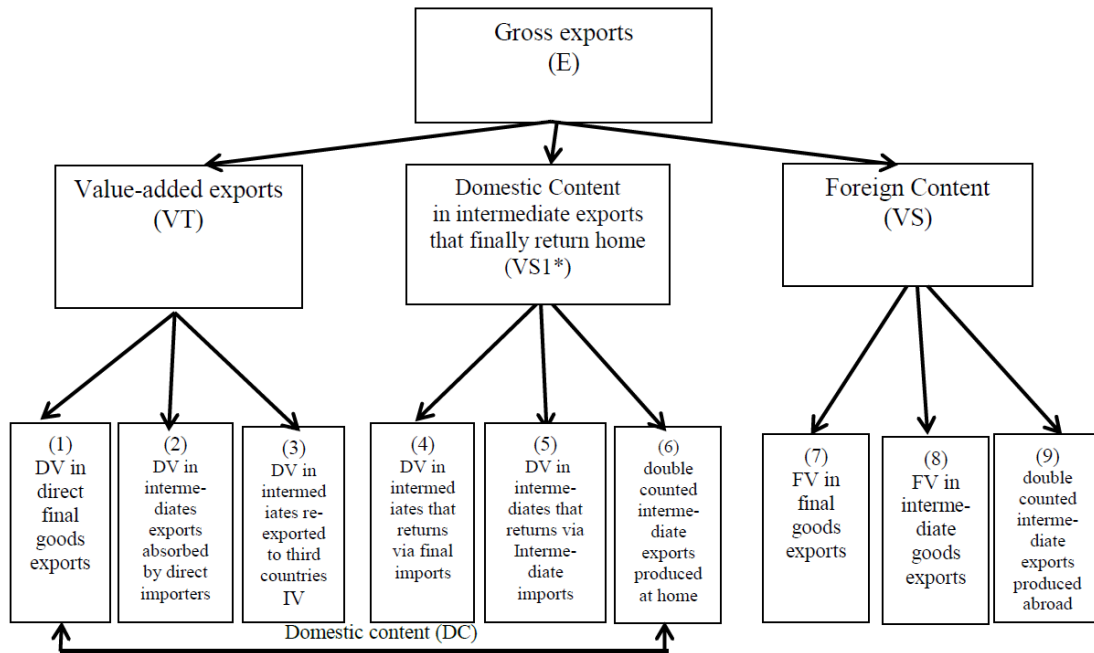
Gross exports
(E)

Value-added exports
(VT)

Domestic Content
in intermediate exports
that finally return home
(VS1*)

Foreign Content
(VS)

(1)
DV in direct final goods exports

(2)
DV in intermediates exports absorbed by direct importers

(3)
DV in intermediates re-exported to third countries
IV

(4)
DV in intermediates that returns via final imports

(5)
DV in intermediates that returns via Intermediate imports

(6)
double counted intermediate exports produced at home

(7)
FV in final goods exports

(8)
FV in intermediate goods exports

(9)
double counted intermediate exports produced abroad

Domestic content (DC)